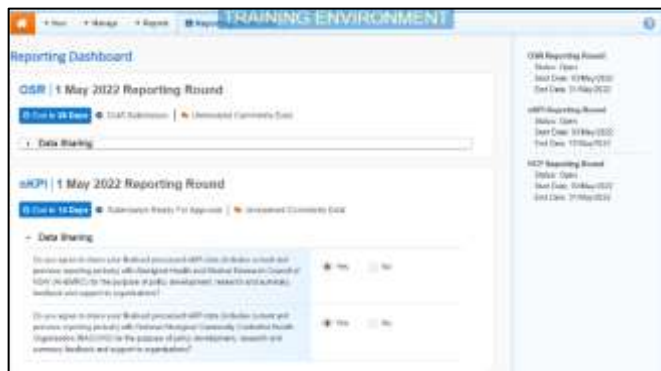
+ New + Manage + Report TRAINING ENVIRONMENT

Reporting Dashboard

OSR | 1 May 2022 Reporting Round

Due in 30 Days ● Draft Submission | ⚑ Unresolved Comments Exist

+ Data Sharing

nKPI | 1 May 2022 Reporting Round

Due in 10 Days ● Submission Ready For Approval | ⚑ Unresolved Comments Exist

− Data Sharing

Do you agree to share your finalised processed nKPI data (includes current and previous reporting periods) with Aboriginal Health and Medical Research Council of NSW (AH&MRC) for the purpose of policy development, research and summary feedback and support to organisations?

● Yes ○ No

Do you agree to share your finalised processed nKPI data (includes current and previous reporting periods) with National Aboriginal Community Controlled Health Organisation (NACCHO) for the purpose of policy development, research and summary feedback and support to organisations?

● Yes ○ No

OSR Reporting Round
Status: Open
Start Date: 1/May/2022
End Date: 31/May/2022

nKPI Reporting Round
Status: Open
Start Date: 1/May/2022
End Date: 17/May/2022

HCP Reporting Round
Status: Open
Start Date: 1/May/2022
End Date: 31/May/2022